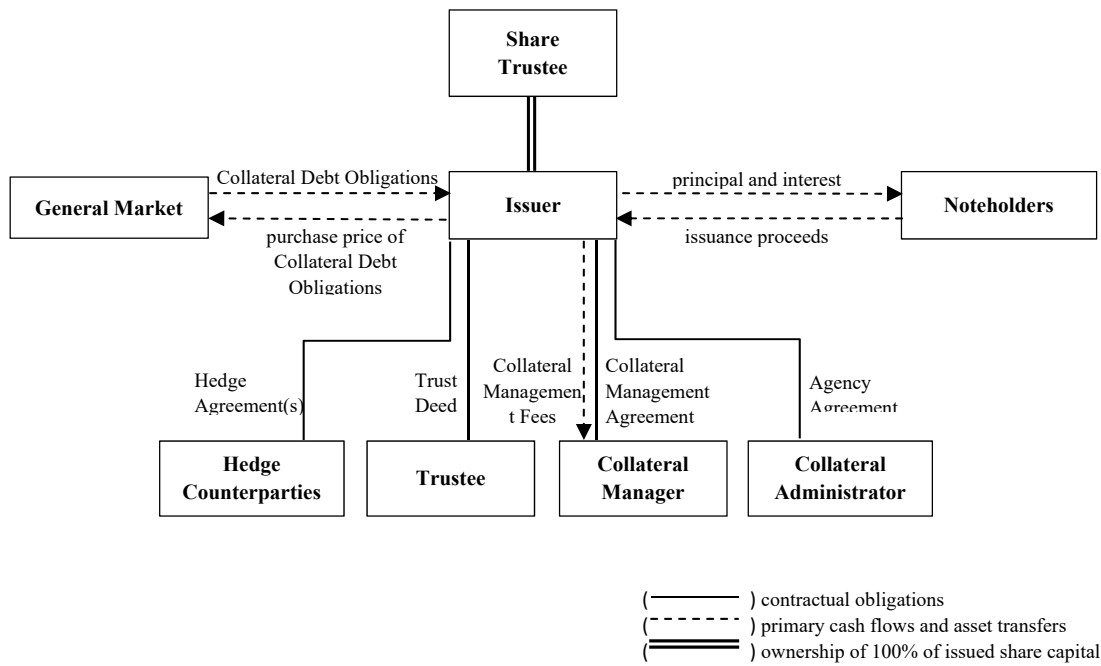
Share Trustee

General Market

Collateral Debt Obligations

purchase price of Collateral Debt Obligations

Issuer

principal and interest

issuance proceeds

Noteholders

Hedge Agreement(s)

Trust Deed

Collateral Managemen t Fees

Collateral Management Agreement

Agency Agreement

Hedge Counterparties

Trustee

Collateral Manager

Collateral Administrator

( ) contractual obligations
( ) primary cash flows and asset transfers
( ) ownership of 100% of issued share capital